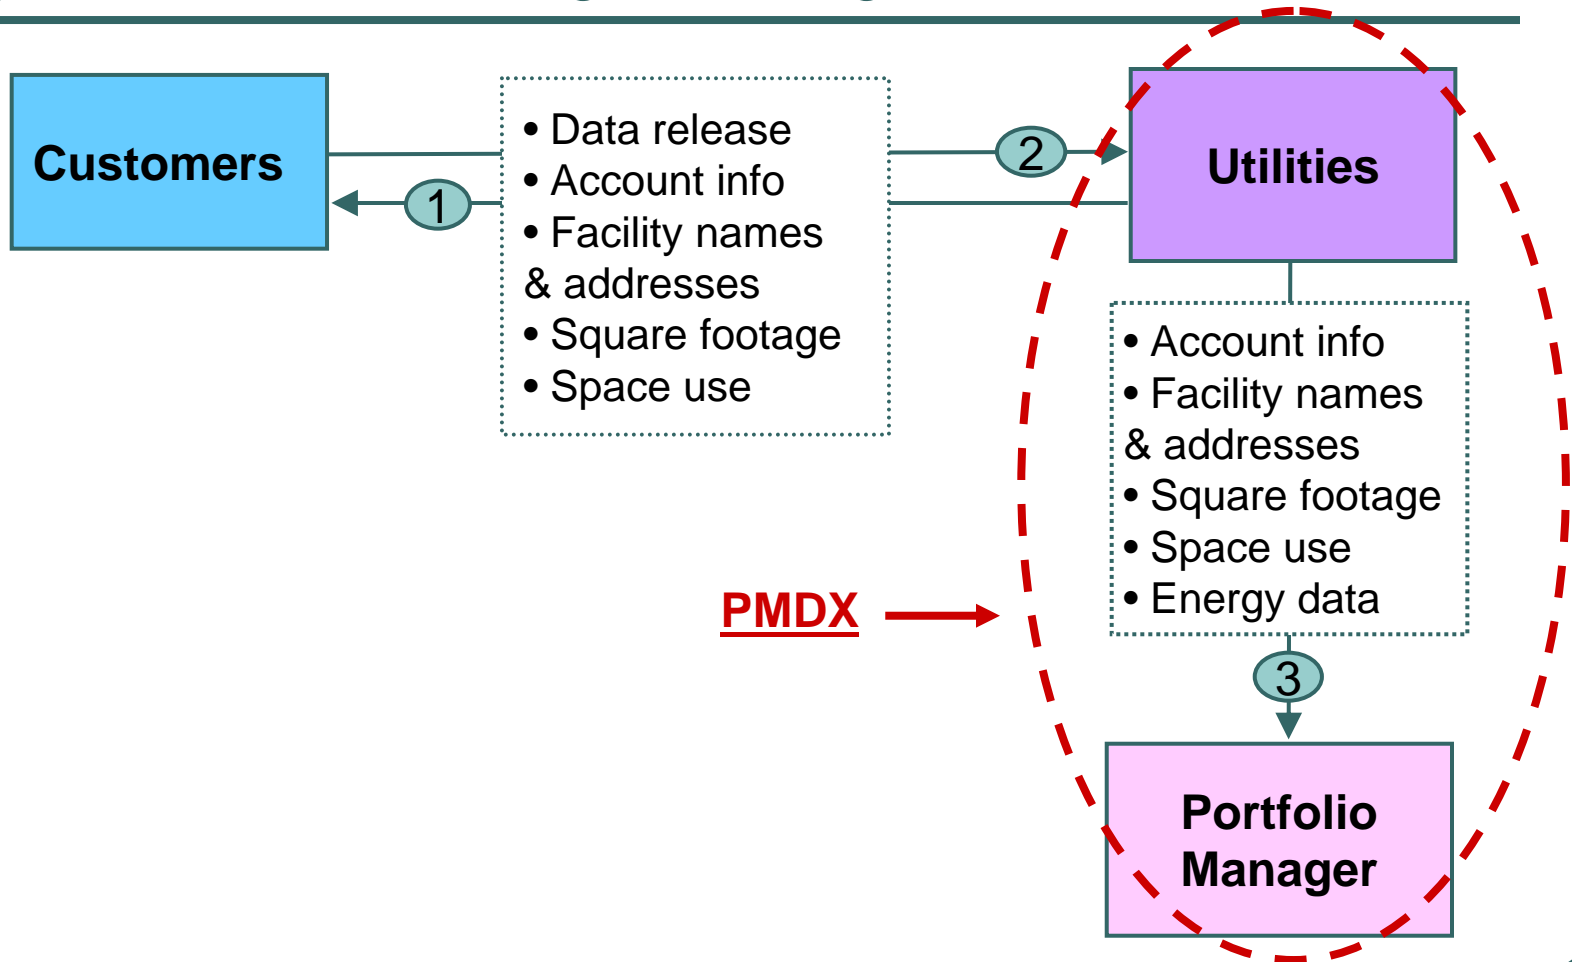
Customers

1

• Data release
• Account info
• Facility names & addresses
• Square footage
• Space use

2

Utilities

• Account info
• Facility names & addresses
• Square footage
• Space use
• Energy data

PMDX

3

Portfolio Manager